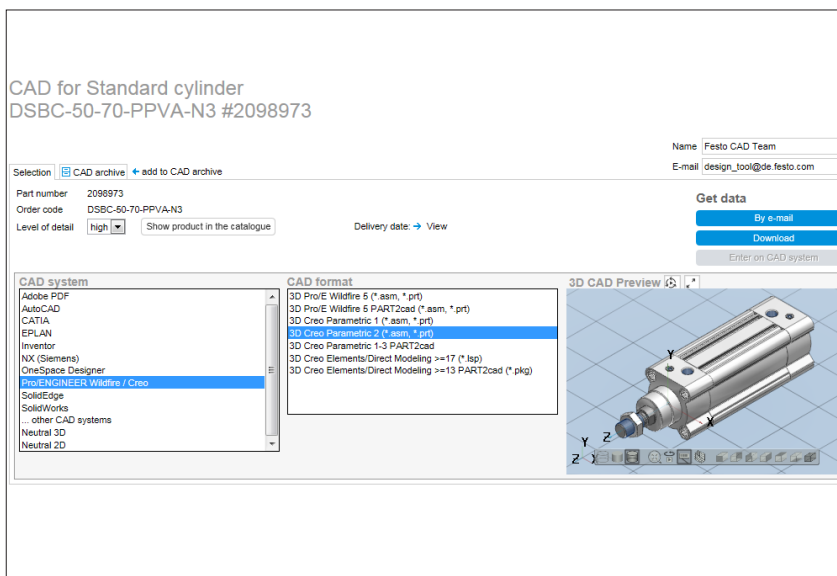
CAD for Standard cylinder
DSBC-50-70-PPVA-N3 #2098973

Name Festo CAD Team
E-mail design_tool@de.festo.com

Selection CAD archive ← add to CAD archive

Part number 2098973
Order code DSBC-50-70-PPVA-N3
Level of detail high Show product in the catalogue
Delivery date: → View

Get data
By e-mail
Download
Enter on CAD system

CAD system
Adobe PDF
AutoCAD
CATIA
EPLAN
Inventor
NX (Siemens)
OneSpace Designer
Pro/ENGINEER Wildfire / Creo
SolidEdge
SolidWorks
... other CAD systems
Neutral 3D
Neutral 2D

CAD format
3D Pro/E Wildfire 5 (*.asm, *.prt)
3D Pro/E Wildfire 5 PART2cad (*.asm, *.prt)
3D Creo Parametric 1 (*.asm, *.prt)
3D Creo Parametric 2 (*.asm, *.prt)
3D Creo Parametric 1-3 PART2cad
3D Creo Elements/Direct Modeling >=17 (*.lsp)
3D Creo Elements/Direct Modeling >=13 PART2cad (*.pkg)

3D CAD Preview
Y
X
Y
Z
Z
X